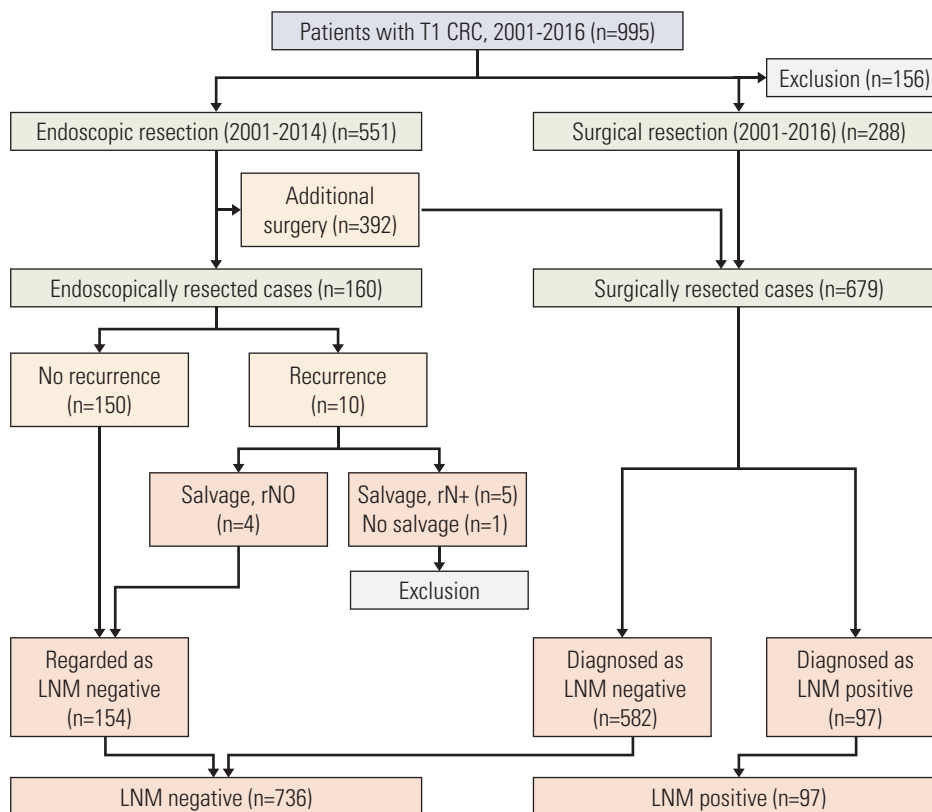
Patients with T1 CRC, 2001-2016 (n=995)

Exclusion (n=156)

Endoscopic resection (2001-2014) (n=551)

Surgical resection (2001-2016) (n=288)

Additional surgery (n=392)

Endoscopically resected cases (n=160)

Surgically resected cases (n=679)

No recurrence (n=150)

Recurrence (n=10)

Salvage, rN0 (n=4)

Salvage, rN+ (n=5) No salvage (n=1)

Exclusion

Regarded as LNM negative (n=154)

Diagnosed as LNM negative (n=582)

Diagnosed as LNM positive (n=97)

LNM negative (n=736)

LNM positive (n=97)